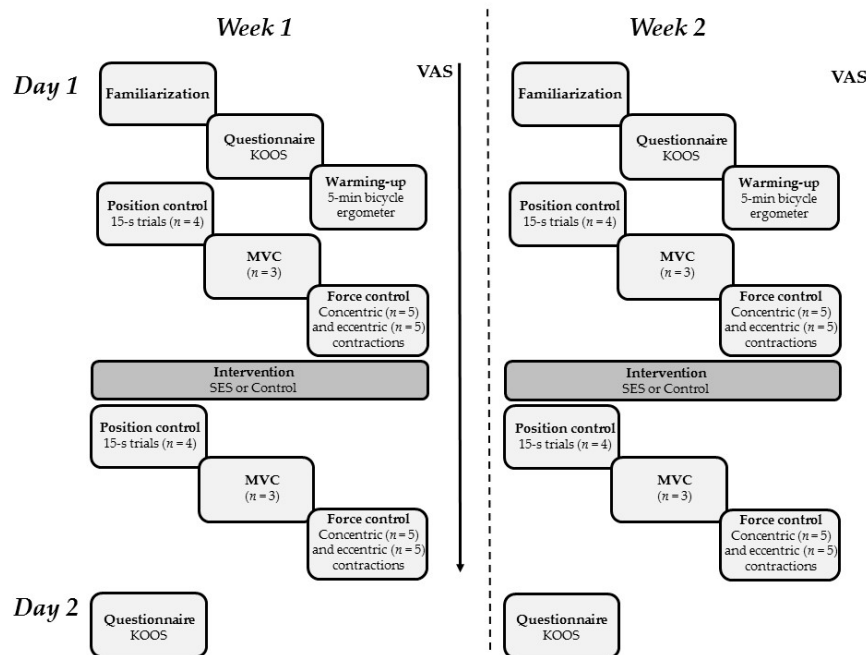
Week 1

Day 1

VAS

Familiarization

Questionnaire
KOOS

Warming-up
5-min bicycle ergometer

Position control
15-s trials ($n = 4$)

MVC
($n = 3$)

Force control
Concentric ($n = 5$) and eccentric ($n = 5$) contractions

Intervention
SES or Control

Position control
15-s trials ($n = 4$)

MVC
($n = 3$)

Force control
Concentric ($n = 5$) and eccentric ($n = 5$) contractions

Day 2

Questionnaire
KOOS

Week 2

VAS

Familiarization

Questionnaire
KOOS

Warming-up
5-min bicycle ergometer

Position control
15-s trials ($n = 4$)

MVC
($n = 3$)

Force control
Concentric ($n = 5$) and eccentric ($n = 5$) contractions

Intervention
SES or Control

Position control
15-s trials ($n = 4$)

MVC
($n = 3$)

Force control
Concentric ($n = 5$) and eccentric ($n = 5$) contractions

Questionnaire
KOOS